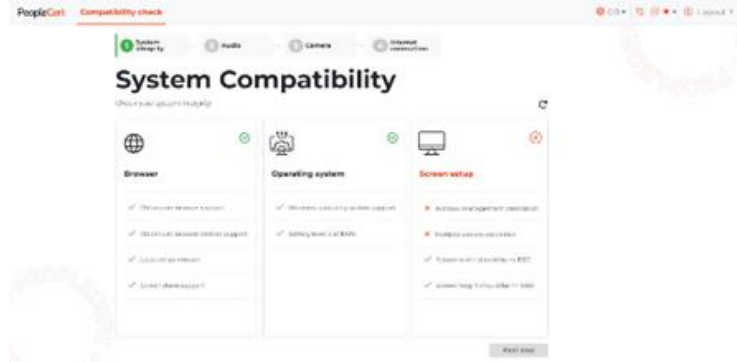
PeopleCert Compatibility check

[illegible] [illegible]

System integrity Audio Camera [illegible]

System Compatibility

Check your system integrity

Browser

✓ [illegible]

✓ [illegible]

✓ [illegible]

✓ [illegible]

Operating system

✓ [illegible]

✓ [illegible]

Screen setup

✗ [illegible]

✗ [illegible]

✓ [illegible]

✓ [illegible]

Next step